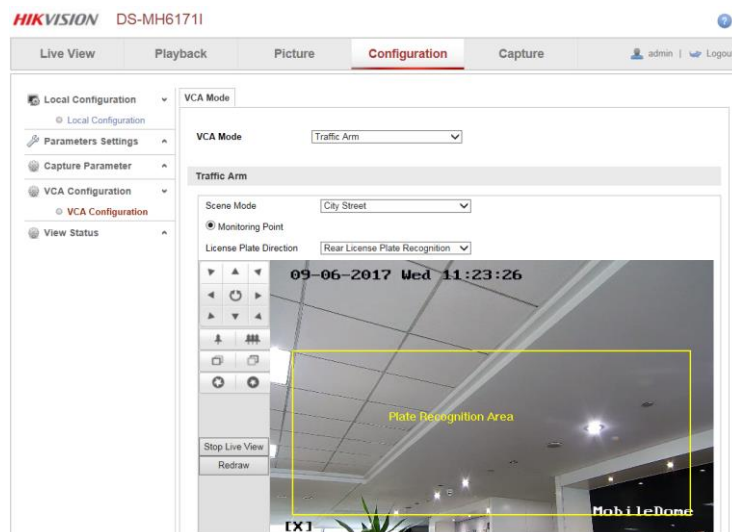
HIKVISION DS-MH6171I

Live View
Playback
Picture
Configuration
Capture
admin | Logou

Local Configuration
Local Configuration
Parameters Settings
Capture Parameter
VCA Configuration
VCA Configuration
View Status

VCA Mode

VCA Mode
Traffic Arm

Traffic Arm

Scene Mode
City Street
Monitoring Point
License Plate Direction
Rear License Plate Recognition

Stop Live View
Redraw

09-06-2017 Wed 11:23:26

Plate Recognition Area

MobileDome

[X]